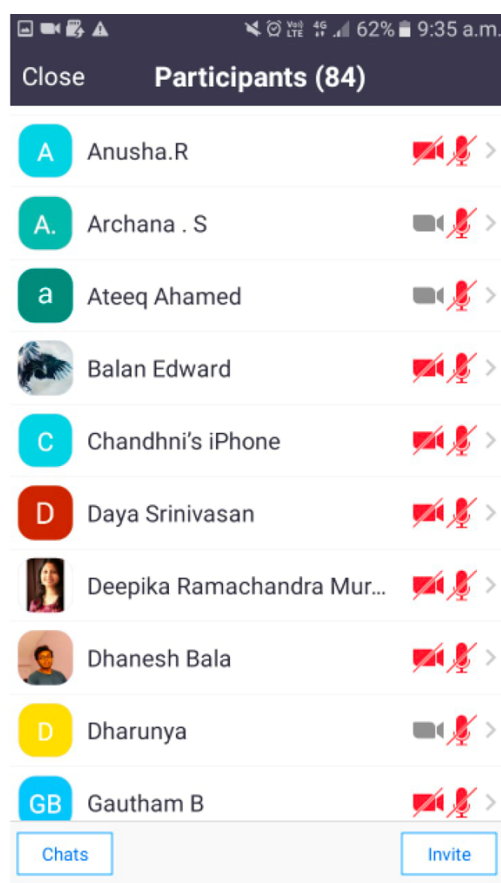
Vo) LTE 4G 62% 9:35 a.m.

Close Participants (84)

A Anusha.R
A. Archana . S
a Ateeq Ahamed
Balan Edward
C Chandhni's iPhone
D Daya Srinivasan
Deepika Ramachandra Mur...
Dhanesh Bala
D Dharunya
GB Gautham B

Chats Invite